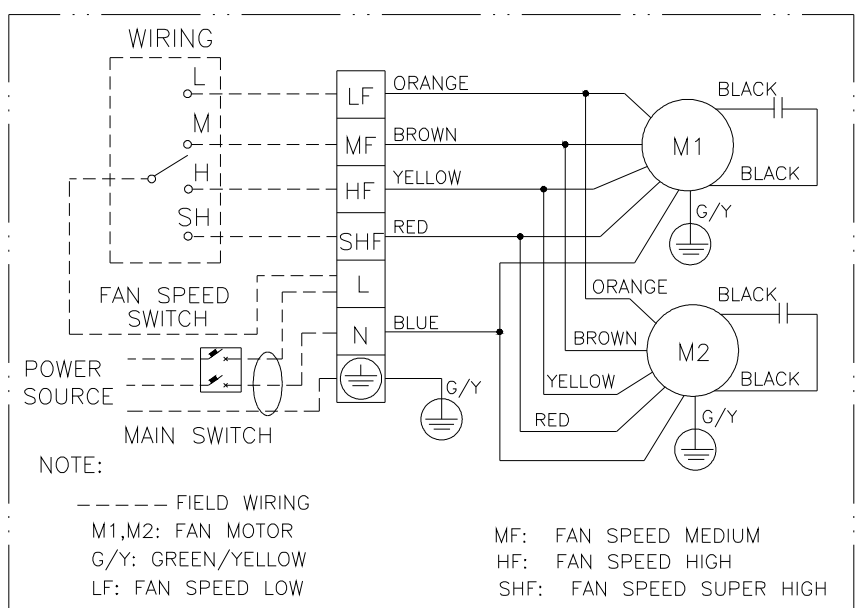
WIRING

L

M

H

SH

FAN SPEED SWITCH

POWER SOURCE

MAIN SWITCH

LF

MF

HF

SHF

L

N

ORANGE

BROWN

YELLOW

RED

BLUE

G/Y

BLACK

M1

BLACK

G/Y

ORANGE

BLACK

BROWN

M2

YELLOW

BLACK

RED

G/Y

NOTE:

– – – – – FIELD WIRING

M1,M2: FAN MOTOR

G/Y: GREEN/YELLOW

LF: FAN SPEED LOW

MF: FAN SPEED MEDIUM

HF: FAN SPEED HIGH

SHF: FAN SPEED SUPER HIGH